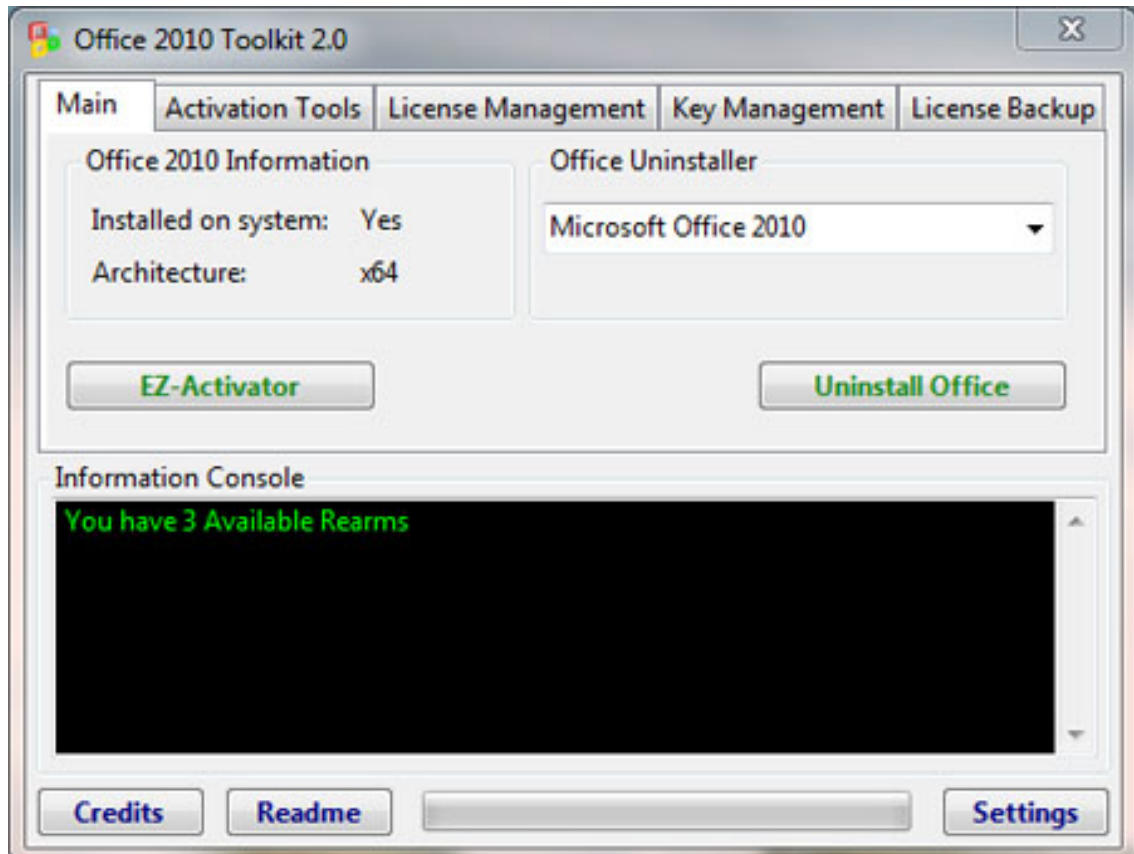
Office 2010 Toolkit 2.0

Main | Activation Tools | License Management | Key Management | License Backup

Office 2010 Information

Installed on system: Yes

Architecture: x64

Office Uninstaller

Microsoft Office 2010

EZ-Activator

Uninstall Office

Information Console

You have 3 Available Rearms

Credits

Readme

Settings